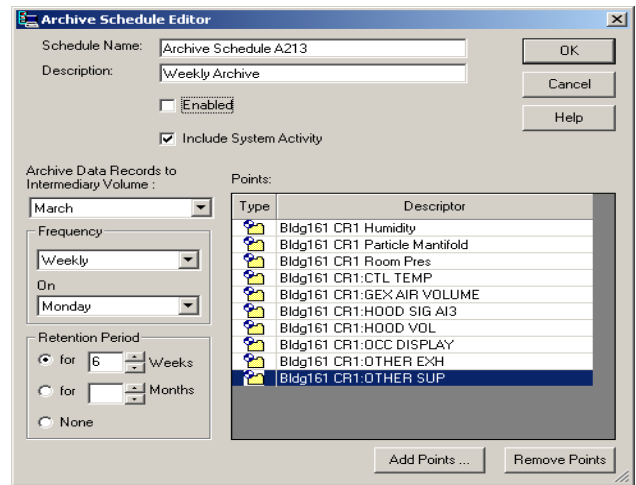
Archive Schedule Editor

Schedule Name: Archive Schedule A213

Description: Weekly Archive

OK

Cancel

Help

Enabled

Include System Activity

Archive Data Records to Intermediary Volume :

March

Frequency

Weekly

On

Monday

Retention Period

for 6 Weeks

for Months

None

Points:

| Type | Descriptor |
|---|---|
| | Bldg161 CR1 Humidity |
| | Bldg161 CR1 Particle Mantifold |
| | Bldg161 CR1 Room Pres |
| | Bldg161 CR1:CTL TEMP |
| | Bldg161 CR1:GEX AIR VOLUME |
| | Bldg161 CR1:HOOD SIG AI3 |
| | Bldg161 CR1:HOOD VOL |
| | Bldg161 CR1:OCC DISPLAY |
| | Bldg161 CR1:OTHER EXH |
| | Bldg161 CR1:OTHER SUP |

Add Points ...

Remove Points